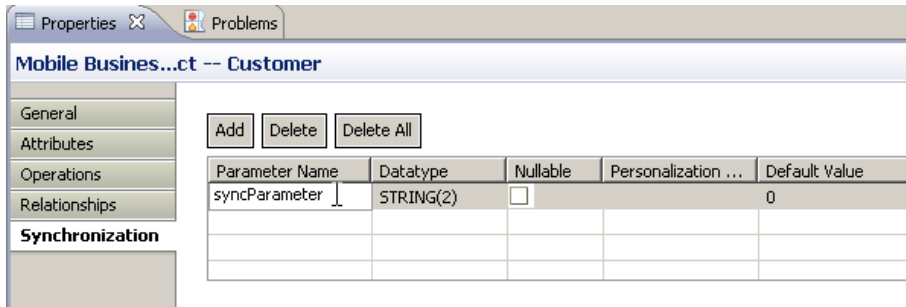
Properties ☒ Problems

Mobile Busines...ct -- Customer

General
Attributes
Operations
Relationships
Synchronization

Add Delete Delete All

| Parameter Name | Datatype | Nullable | Personalization ... | Default Value |
|---|---|---|---|---|
| syncParameter | STRING(2) | ☐ | | 0 |
| | | | | |
| | | | | |
| | | | | |